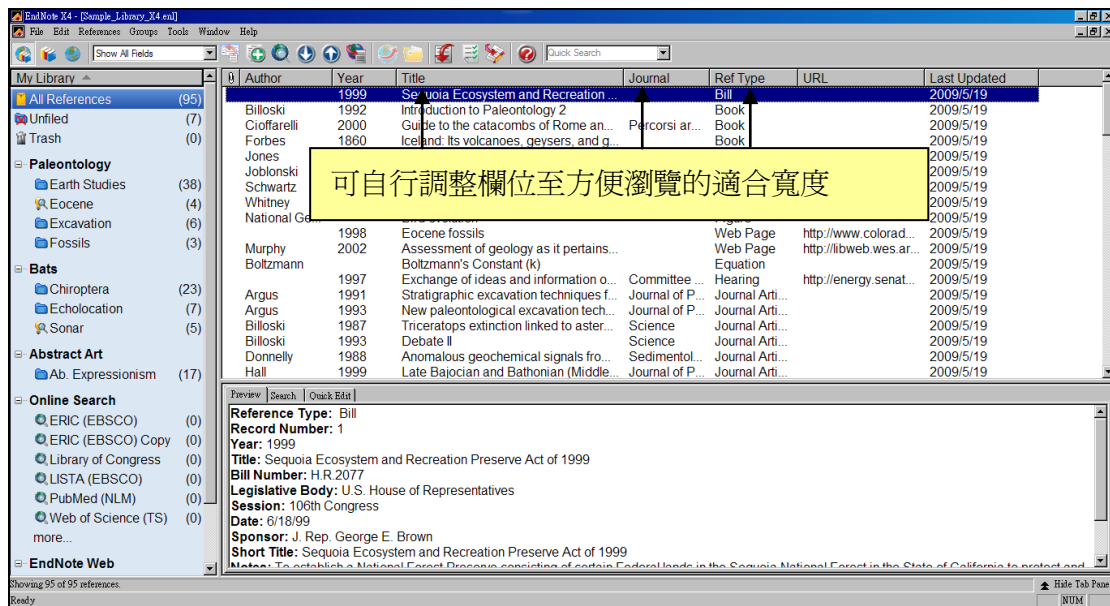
EndNote X4 - [Sample_Library_X4.enl]
File Edit References Groups Tools Window Help
Show All Fields
Quick Search

My Library
All References (95)
Unfiled (7)
Trash (0)
Paleontology
Earth Studies (38)
Eocene (4)
Excavation (6)
Fossils (3)
Bats
Chiroptera (23)
Echolocation (7)
Sonar (5)
Abstract Art
Ab. Expressionism (17)
Online Search
ERIC (EBSCO) (0)
ERIC (EBSCO) Copy (0)
Library of Congress (0)
LISTA (EBSCO) (0)
PubMed (NLM) (0)
Web of Science (TS) (0)
more...
EndNote Web

| Author | Year | Title | Journal | Ref Type | URL | Last Updated |
|---|---|---|---|---|---|---|
| | 1999 | Sequoia Ecosystem and Recreation ... | | Bill | | 2009/5/19 |
| Billoski | 1992 | Introduction to Paleontology 2 | | Book | | 2009/5/19 |
| Cioffarelli | 2000 | Guide to the catacombs of Rome an... | Percorsi ar... | Book | | 2009/5/19 |
| Forbes | 1860 | Iceland: Its volcanoes, geysers, and g... | | Book | | 2009/5/19 |
| Jones | | | | | | 2009/5/19 |
| Joblonski | | | | | | 2009/5/19 |
| Schwartz | | | | | | 2009/5/19 |
| Whitney | | | | | | 2009/5/19 |
| National Ge... | | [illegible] | | Figure | | 2009/5/19 |
| | 1998 | Eocene fossils | | Web Page | http://www.colorad... | 2009/5/19 |
| Murphy | 2002 | Assessment of geology as it pertains... | | Web Page | http://libweb.wes.ar... | 2009/5/19 |
| Boltzmann | | Boltzmann's Constant (k) | | Equation | | 2009/5/19 |
| | 1997 | Exchange of ideas and information o... | Committee ... | Hearing | http://energy.senat... | 2009/5/19 |
| Argus | 1991 | Stratigraphic excavation techniques f... | Journal of P... | Journal Arti... | | 2009/5/19 |
| Argus | 1993 | New paleontological excavation tech... | Journal of P... | Journal Arti... | | 2009/5/19 |
| Billoski | 1987 | Triceratops extinction linked to aster... | Science | Journal Arti... | | 2009/5/19 |
| Billoski | 1993 | Debate II | Science | Journal Arti... | | 2009/5/19 |
| Donnelly | 1988 | Anomalous geochemical signals fro... | Sedimentol... | Journal Arti... | | 2009/5/19 |
| Hall | 1999 | Late Bajocian and Bathonian (Middle... | Journal of P... | Journal Arti... | | 2009/5/19 |

可自行調整欄位至方便瀏覽的適合寬度

Preview | Search | Quick Edit
Reference Type: Bill
Record Number: 1
Year: 1999
Title: Sequoia Ecosystem and Recreation Preserve Act of 1999
Bill Number: H.R.2077
Legislative Body: U.S. House of Representatives
Session: 106th Congress
Date: 6/18/99
Sponsor: J. Rep. George E. Brown
Short Title: Sequoia Ecosystem and Recreation Preserve Act of 1999
Notes: To establish a National Forest Preserve consisting of certain Federal lands in the Sequoia National Forest in the State of California to protect and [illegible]

Showing 95 of 95 references.
Hide Tab Pane
Ready
NUM